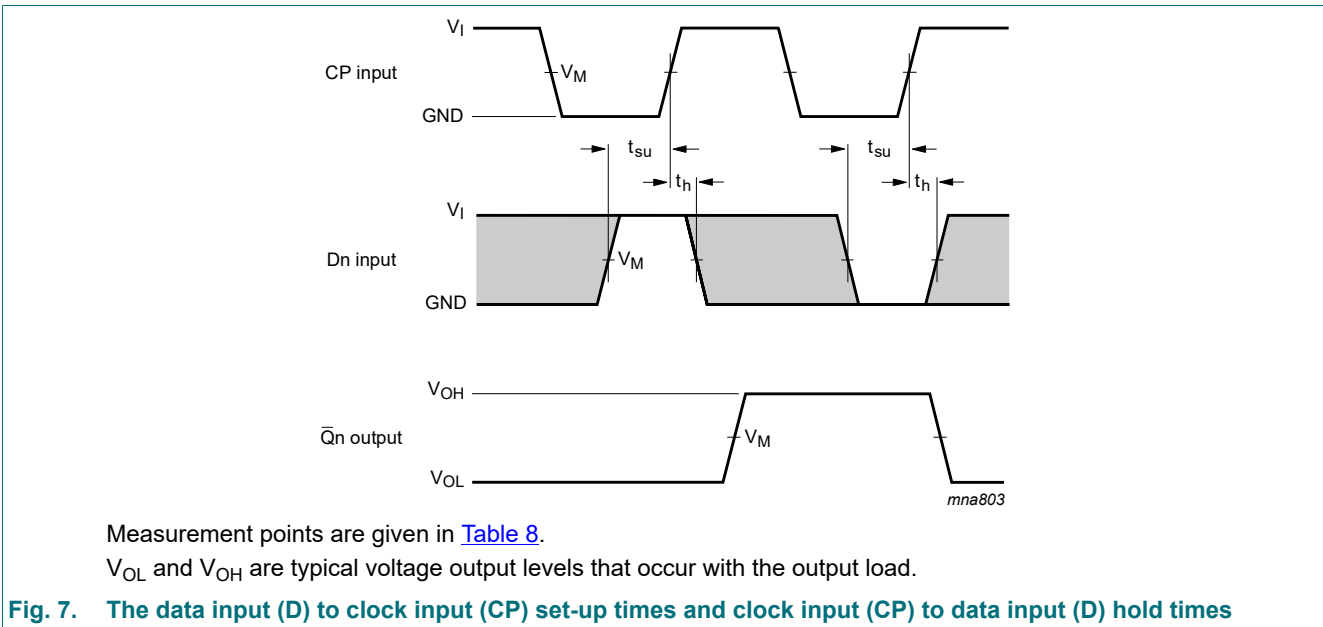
$V_I$
CP input
$V_M$
GND
$t_{su}$
$t_h$
$t_{su}$
$t_h$
$V_I$
Dn input
$V_M$
GND
$V_{OH}$
$\overline{Q}$n output
$V_M$
$V_{OL}$
mna803

Measurement points are given in Table 8.

$V_{OL}$ and $V_{OH}$ are typical voltage output levels that occur with the output load.

Fig. 7. The data input (D) to clock input (CP) set-up times and clock input (CP) to data input (D) hold times